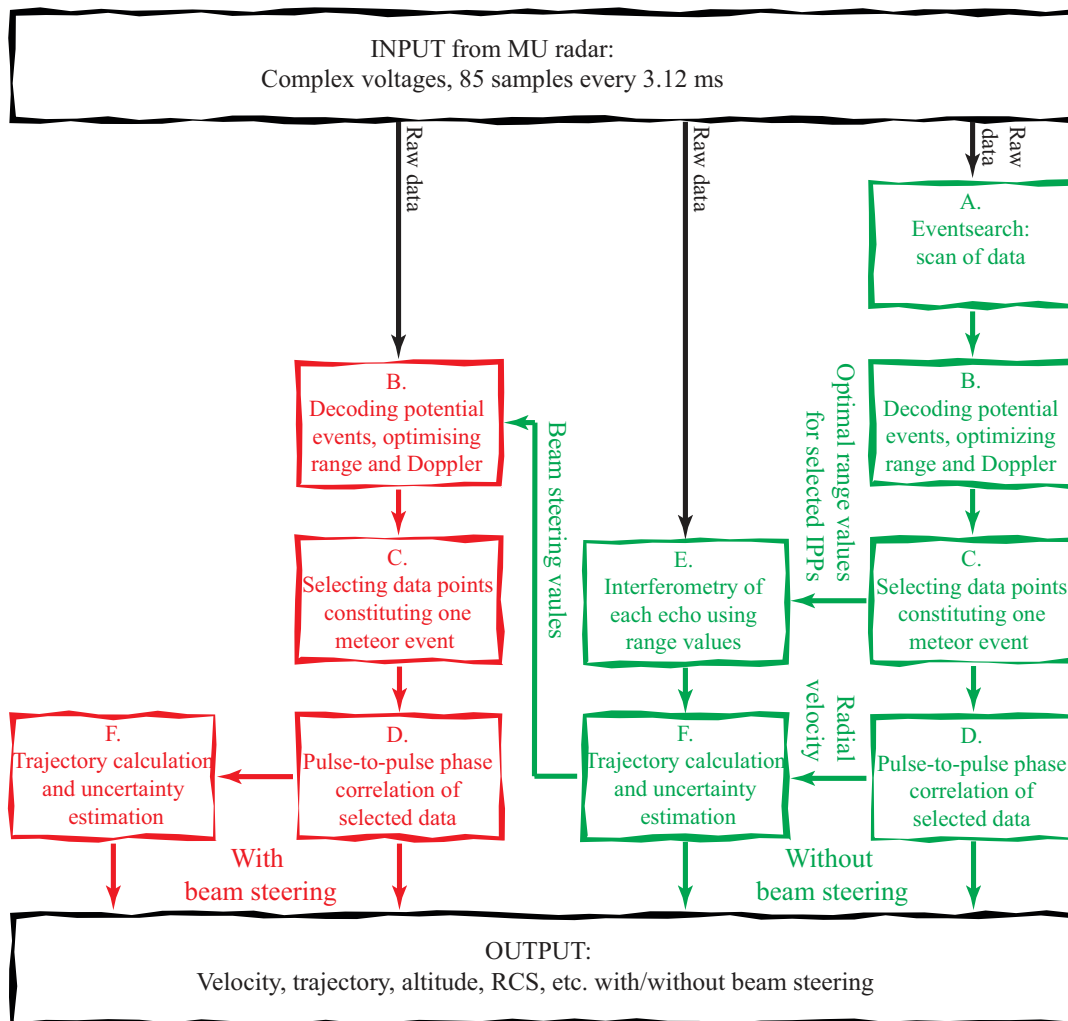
INPUT from MU radar:
Complex voltages, 85 samples every 3.12 ms

Raw data

Raw data

Raw data

A.
Eventsearch:
scan of data

B.
Decoding potential events, optimising range and Doppler

Beam steering vaules

Optimal range values for selected IPPs

B.
Decoding potential events, optimizing range and Doppler

C.
Selecting data points constituting one meteor event

E.
Interferometry of each echo using range values

C.
Selecting data points constituting one meteor event

Radial velocity

F.
Trajectory calculation and uncertainty estimation

D.
Pulse-to-pulse phase correlation of selected data

F.
Trajectory calculation and uncertainty estimation

D.
Pulse-to-pulse phase correlation of selected data

With beam steering

Without beam steering

OUTPUT:
Velocity, trajectory, altitude, RCS, etc. with/without beam steering